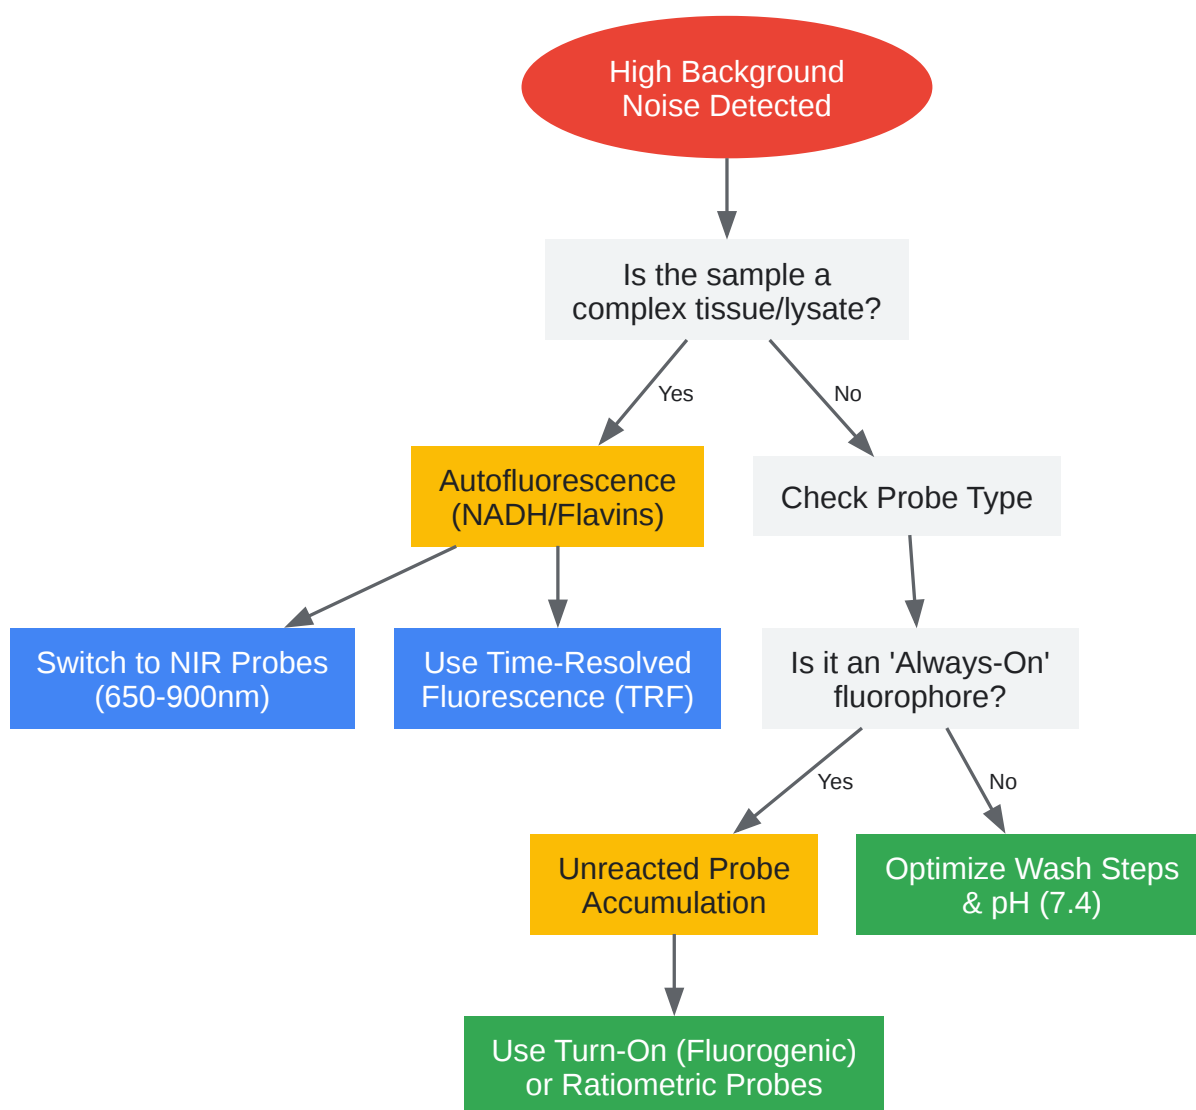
High Background Noise Detected

Is the sample a complex tissue/lysate?

Yes

No

Autofluorescence (NADH/Flavins)

Check Probe Type

Switch to NIR Probes (650-900nm)

Use Time-Resolved Fluorescence (TRF)

Is it an 'Always-On' fluorophore?

Yes

No

Unreacted Probe Accumulation

Optimize Wash Steps & pH (7.4)

Use Turn-On (Fluorogenic) or Ratiometric Probes